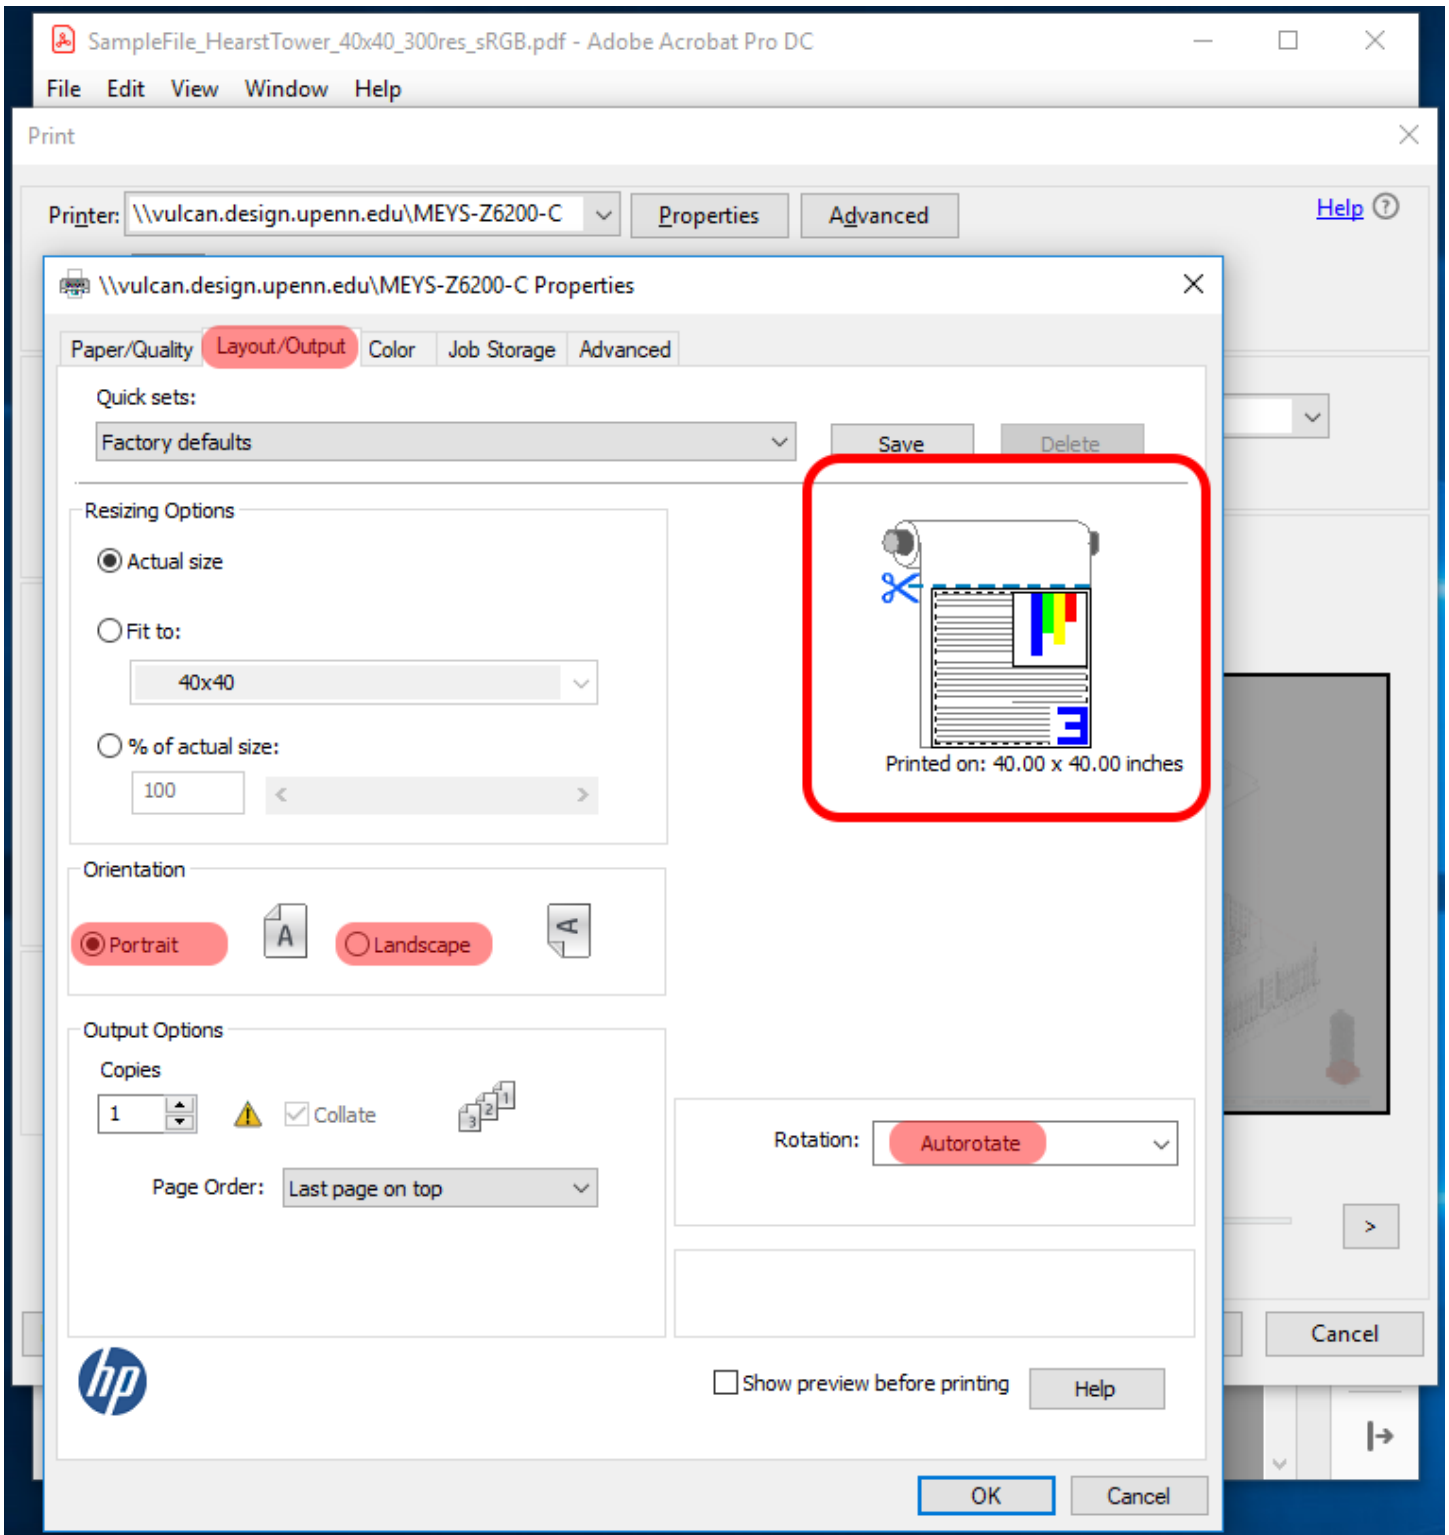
SampleFile_HearstTower_40x40_300res_sRGB.pdf - Adobe Acrobat Pro DC

File Edit View Window Help

Print

Printer: \\vulcan.design.upenn.edu\MEYS-Z6200-C

Properties

Advanced

Help

\\vulcan.design.upenn.edu\MEYS-Z6200-C Properties

Paper/Quality | Layout/Output | Color | Job Storage | Advanced

Quick sets:

Factory defaults

Save

Delete

Resizing Options

Actual size

Fit to:

40x40

% of actual size:

100

Printed on: 40.00 x 40.00 inches

Orientation

Portrait

A

Landscape

A

Output Options

Copies

1

Collate

Page Order: Last page on top

Rotation: Autorotate

>

Cancel

Show preview before printing

Help

OK

Cancel